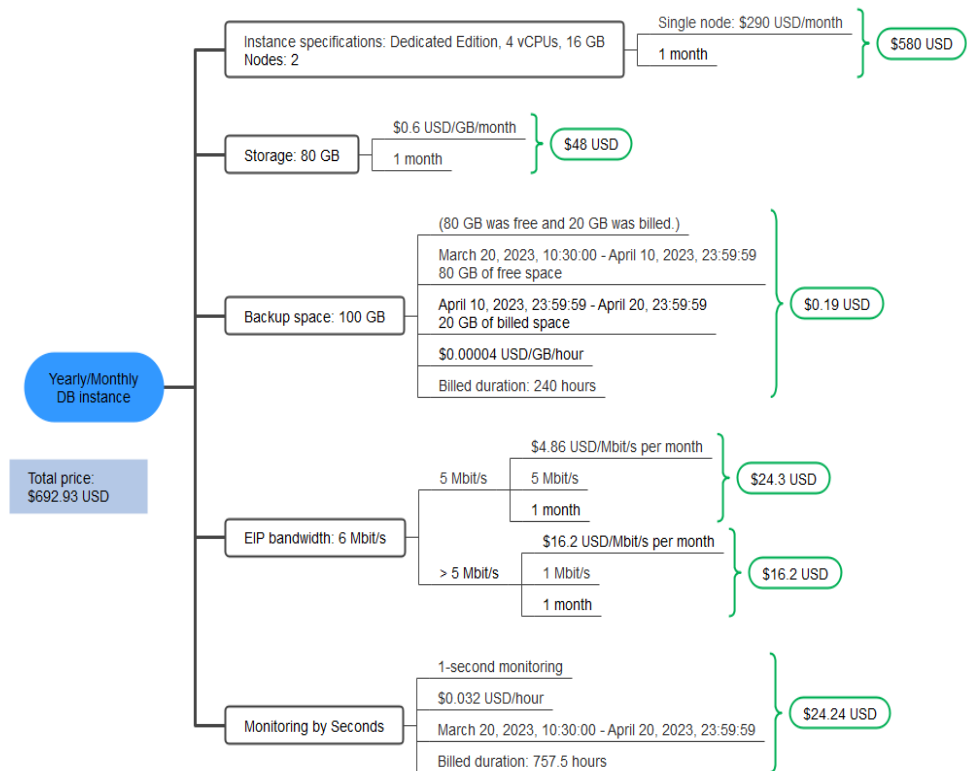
Yearly/Monthly DB instance

Total price: $692.93 USD

Instance specifications: Dedicated Edition, 4 vCPUs, 16 GB
Nodes: 2

Single node: $290 USD/month

1 month

$580 USD

Storage: 80 GB

$0.6 USD/GB/month

1 month

$48 USD

Backup space: 100 GB

(80 GB was free and 20 GB was billed.)

March 20, 2023, 10:30:00 - April 10, 2023, 23:59:59
80 GB of free space

April 10, 2023, 23:59:59 - April 20, 2023, 23:59:59
20 GB of billed space

$0.00004 USD/GB/hour

Billed duration: 240 hours

$0.19 USD

EIP bandwidth: 6 Mbit/s

5 Mbit/s

$4.86 USD/Mbit/s per month

5 Mbit/s

1 month

$24.3 USD

> 5 Mbit/s

$16.2 USD/Mbit/s per month

1 Mbit/s

1 month

$16.2 USD

Monitoring by Seconds

1-second monitoring

$0.032 USD/hour

March 20, 2023, 10:30:00 - April 20, 2023, 23:59:59

Billed duration: 757.5 hours

$24.24 USD